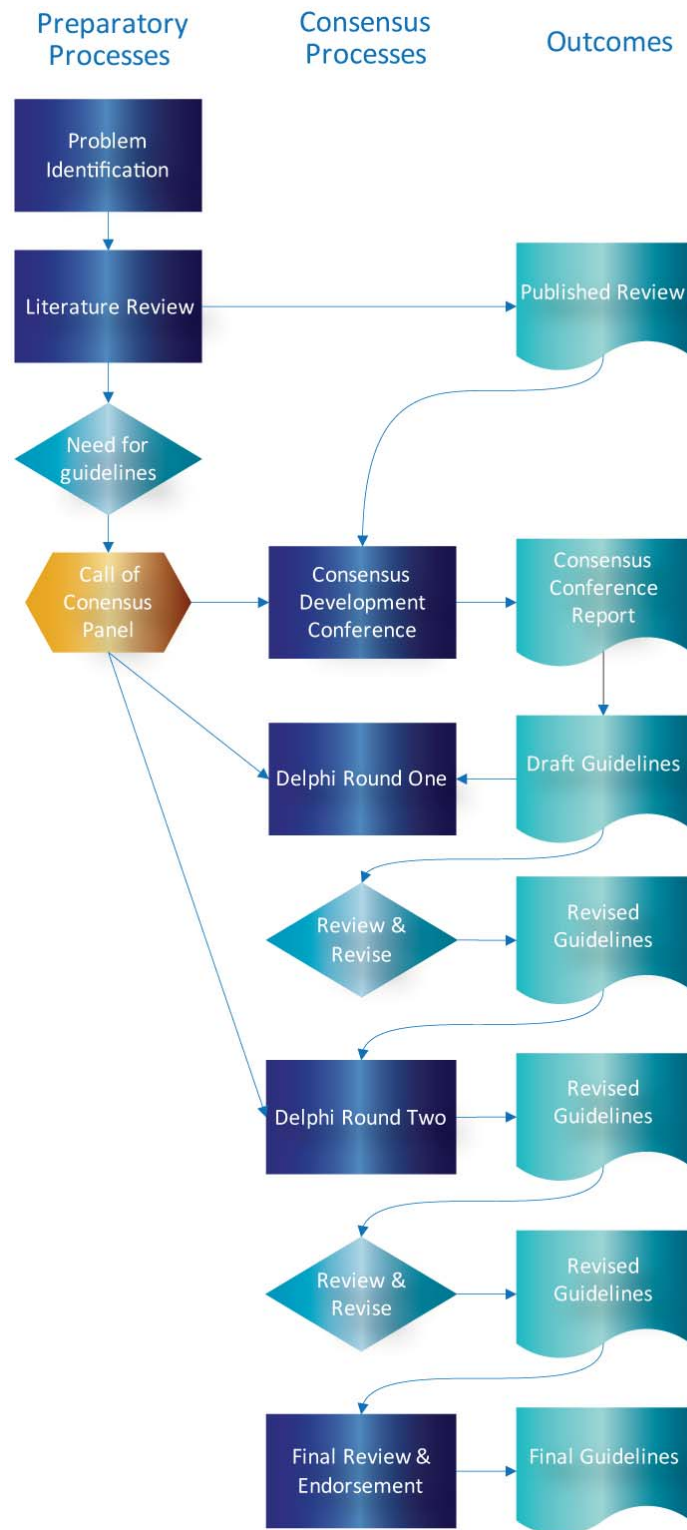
Preparatory Processes

Consensus Processes

Outcomes

Problem Identification

Literature Review

Published Review

Need for guidelines

Call of Conensus Panel

Consensus Development Conference

Consensus Conference Report

Delphi Round One

Draft Guidelines

Review & Revise

Revised Guidelines

Delphi Round Two

Revised Guidelines

Review & Revise

Revised Guidelines

Final Review & Endorsement

Final Guidelines